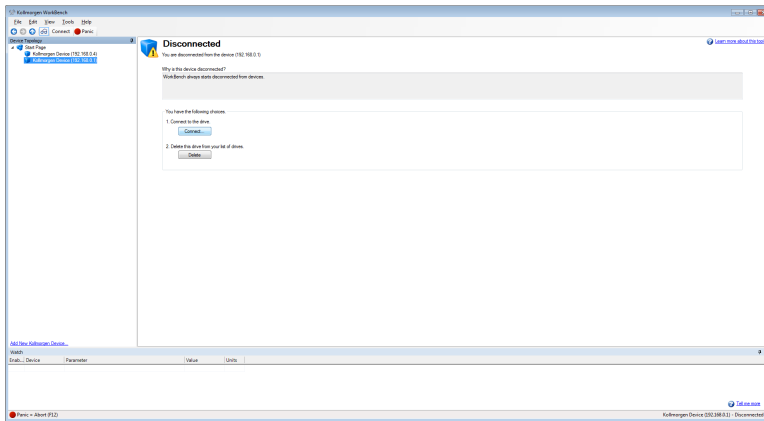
Kollmorgen WorkBench

File Edit View Tools Help

Connect Panic

Device Topology

Start Page

Kollmorgen Device (192.168.0.4)

Kollmorgen Device (192.168.0.1)

Disconnected

You are disconnected from the device (192.168.0.1)

Learn more about this topic

Why is this device disconnected?

WorkBench always starts disconnected from devices.

You have the following choices:

1. Connect to the drive.

Connect...

2. Delete this drive from your list of drives.

Delete

Add New Kollmorgen Device...

Watch

Enab... Device Parameter Value Units

Tell me more

Panic = Abort (F12)

Kollmorgen Device (192.168.0.1) - Disconnected